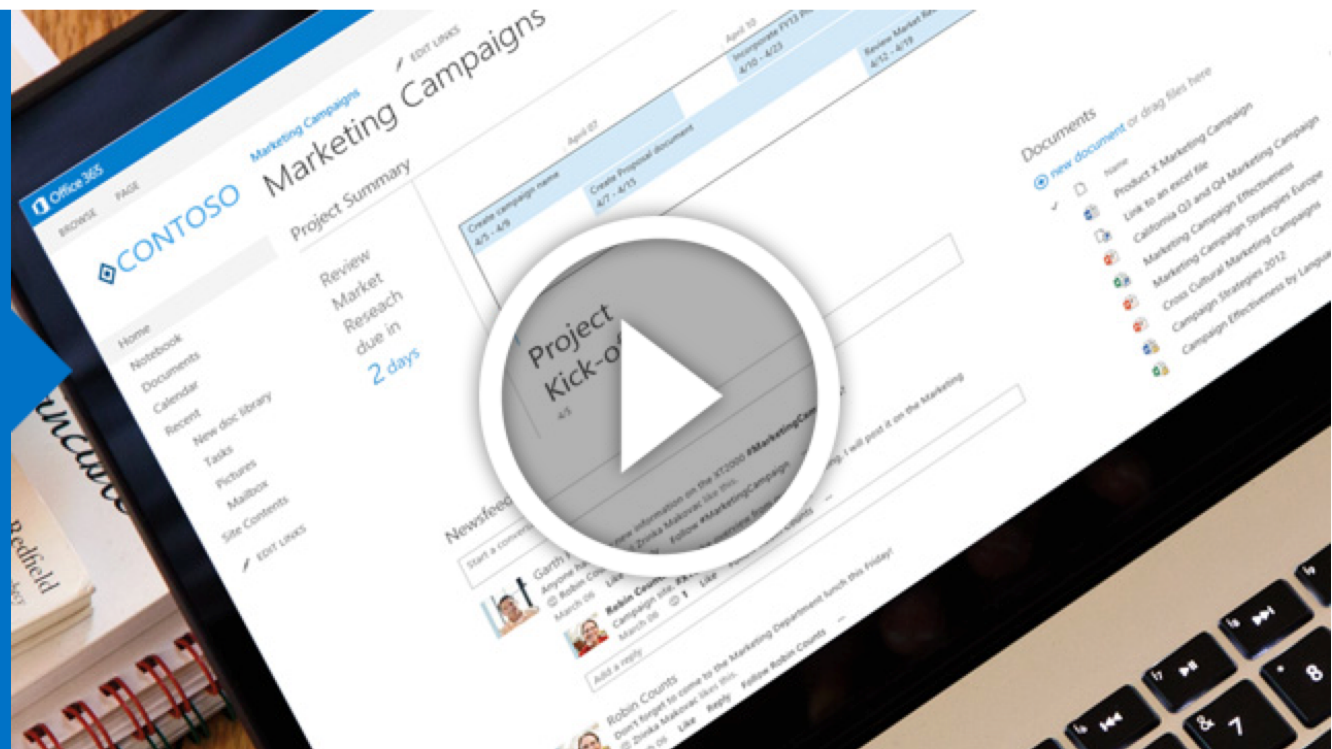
Office 365

BROWSE PAGE

CONTOSO

Marketing Campaigns

Marketing Campaigns

EDIT LINKS

Home
Notebook
Documents
Calendar
Recent
New doc library
Tasks
Pictures
Mailbox
Site Contents

EDIT LINKS

Project Summary

Review Market Reseach due in 2 days

April 07

April 10

Create campaign name
4/5 - 4/9

Create Proposal document
4/7 - 4/13

Incorporate FY13 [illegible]
4/10 - 4/23

Review Market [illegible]
4/12 - 4/19

Project Kick-o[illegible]
4/5

Newsfeed

Start a conversation

Garth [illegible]
Anyone ha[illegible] new information on the XT2000 #MarketingCam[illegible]
Robin Co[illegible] Zrinka Makovac like this.
March 06 Like Follow #MarketingCampaign

Robin Counts
Campaign site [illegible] I will post it on the Marketing
March 06 1 Like

Add a reply

Robin Counts
Don't forget to come to the Marketing Department lunch this Friday!
Zrinka Makovac likes this.
March 06 Like Reply Follow Robin Counts

Documents

new document or drag files here

Name
Product X Marketing Campaign
Link to an excel file
California Q3 and Q4 Marketing Campaign
Marketing Campaign Effectiveness
Marketing Campaign Strategies Europe
Cross Cultural Marketing Campaigns
Campaign Strategies 2012
Campaign Effectiveness by Langua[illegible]

Redfield